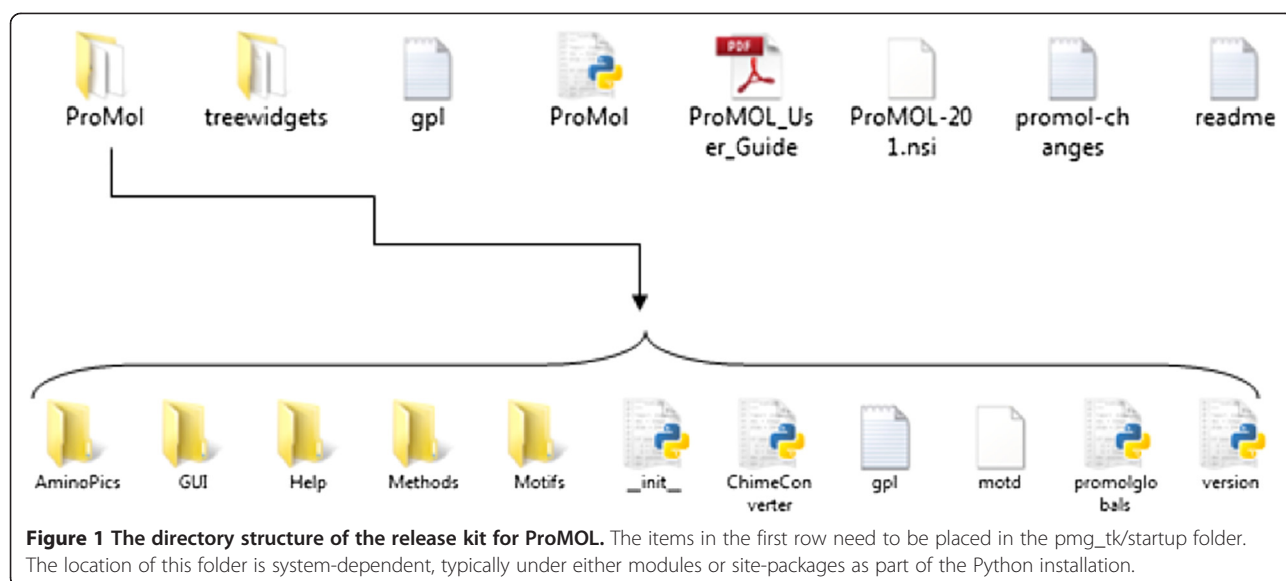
ProMol treewidgets gpl ProMol ProMOL_User_Guide ProMOL-201.nsi promol-changes readme

PDF

AminoPics GUI Help Methods Motifs __init__ ChimeConverter gpl motd promolglobals version

**Figure 1 The directory structure of the release kit for ProMOL.** The items in the first row need to be placed in the pmg_tk/startup folder. The location of this folder is system-dependent, typically under either modules or site-packages as part of the Python installation.